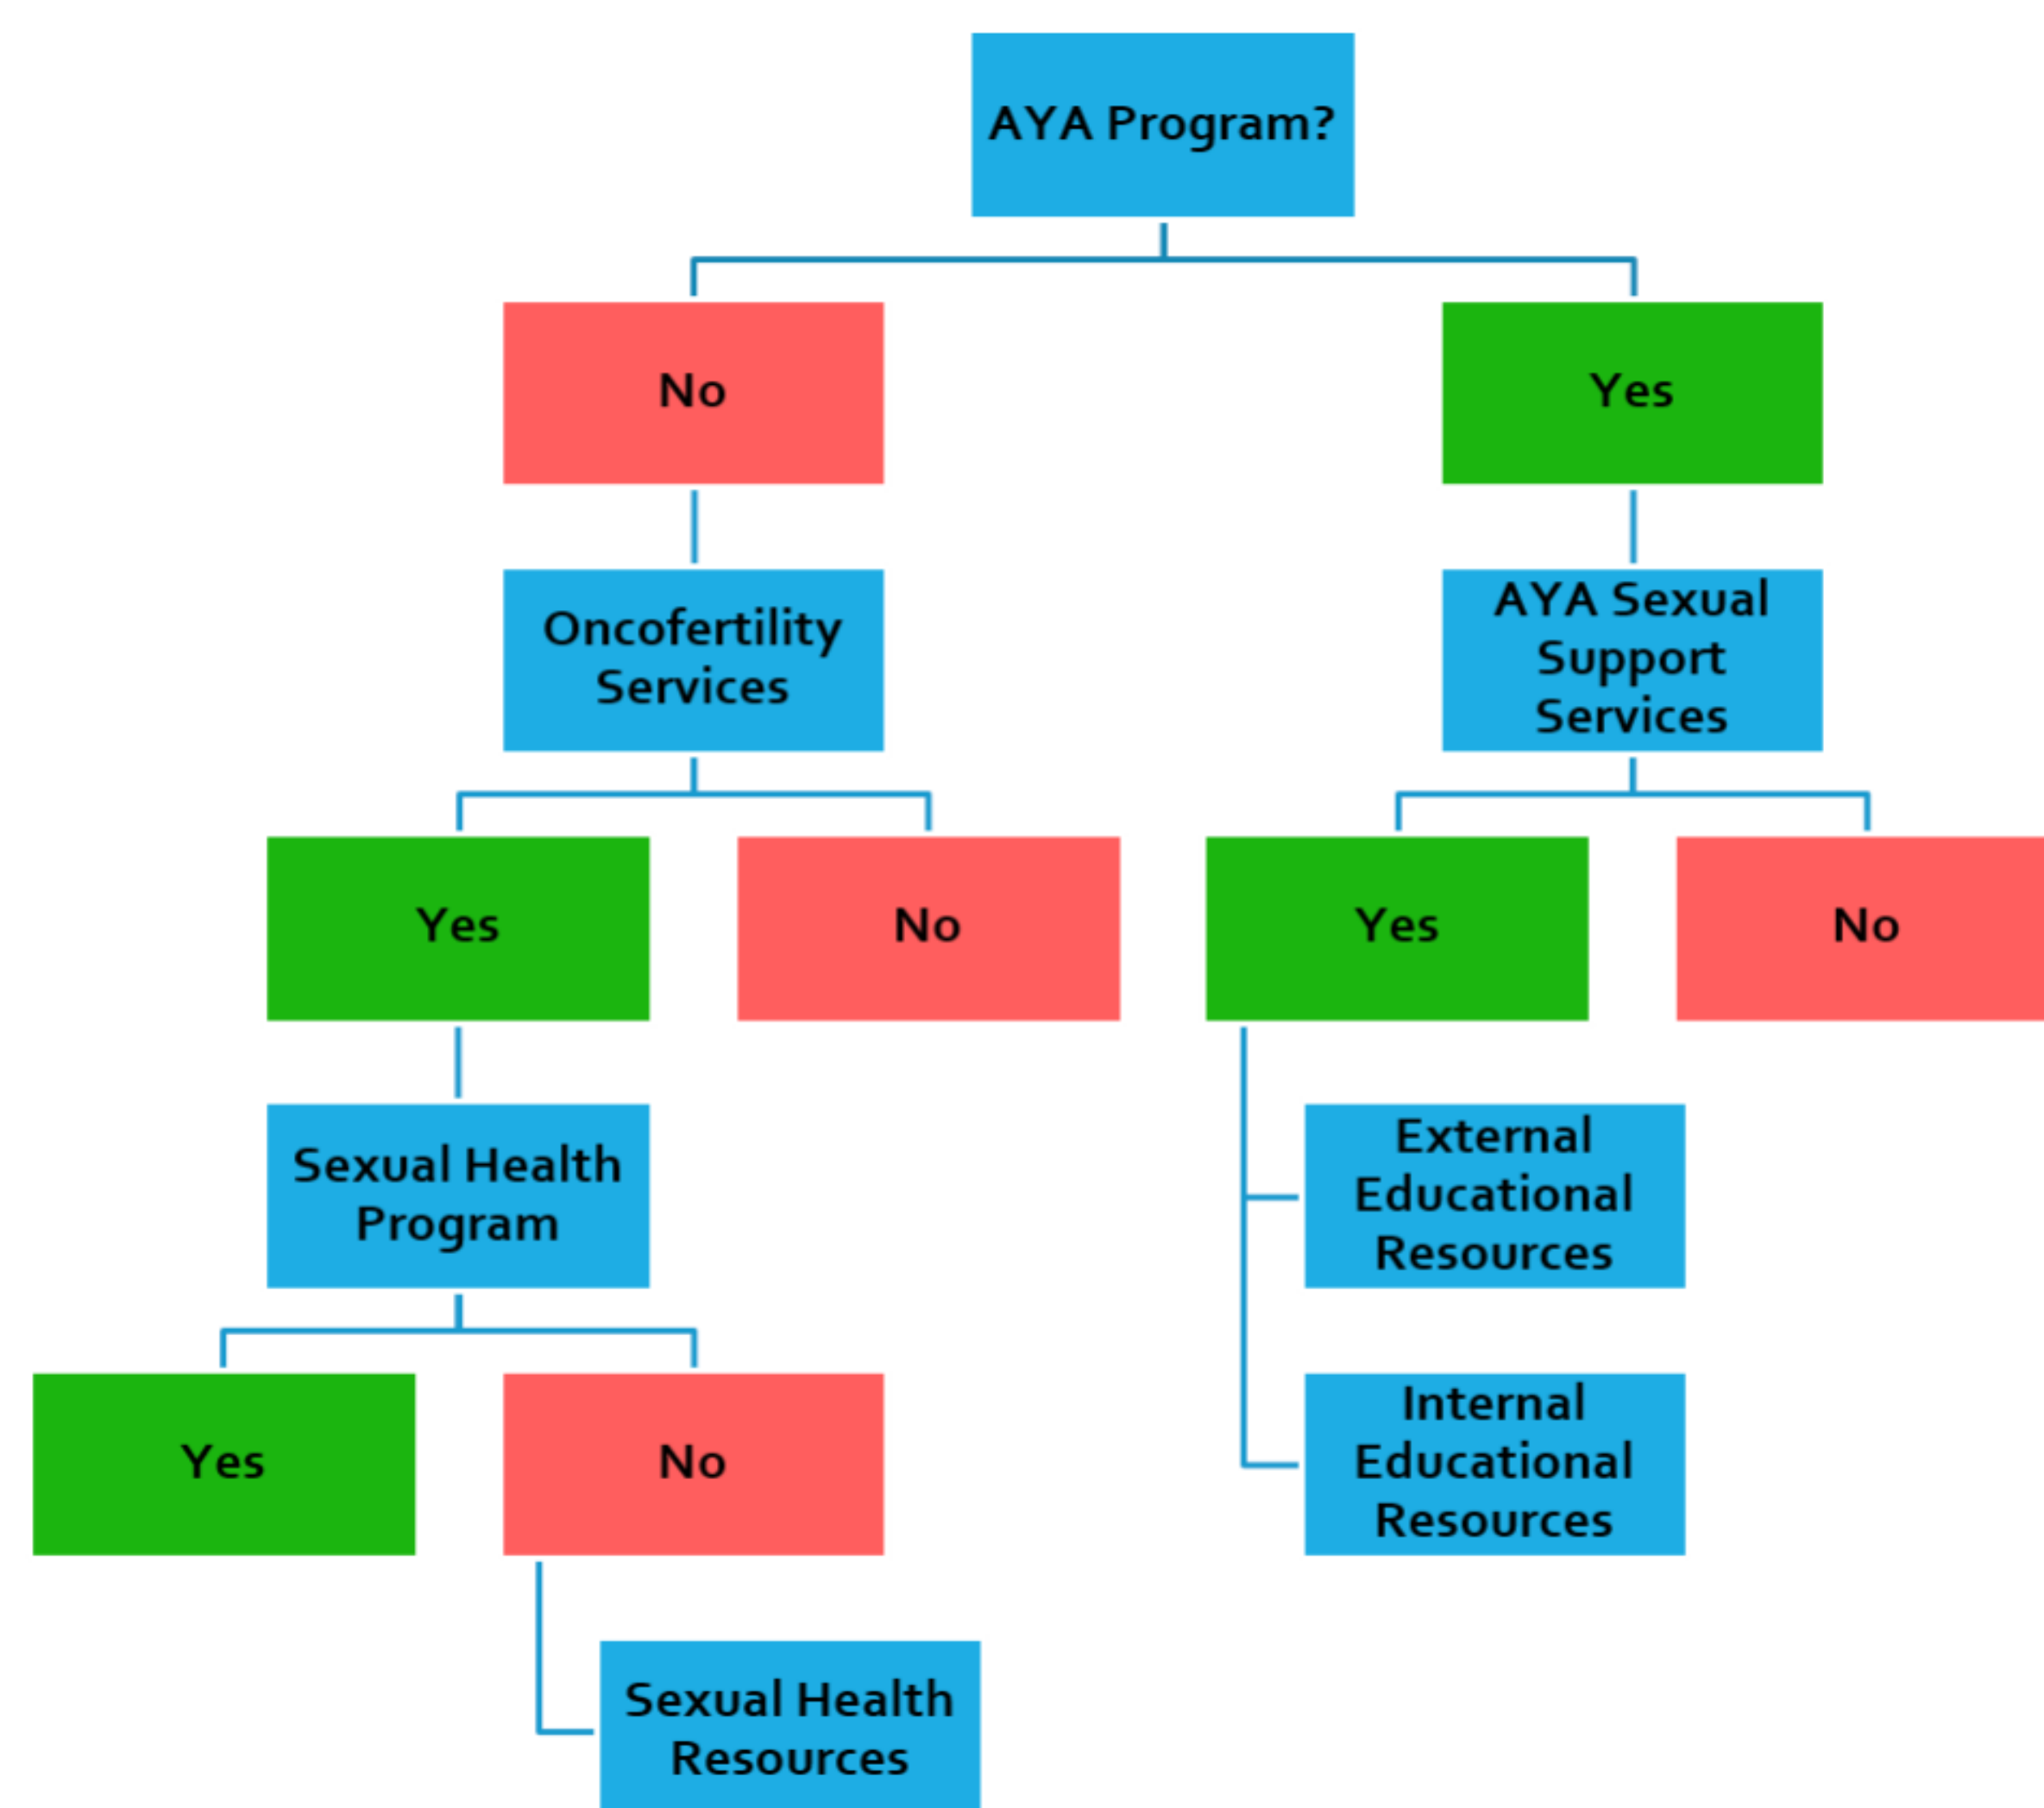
AYA Program?

No

Yes

Oncofertility Services

AYA Sexual Support Services

Yes

No

Yes

No

Sexual Health Program

External Educational Resources

Yes

No

Internal Educational Resources

Sexual Health Resources